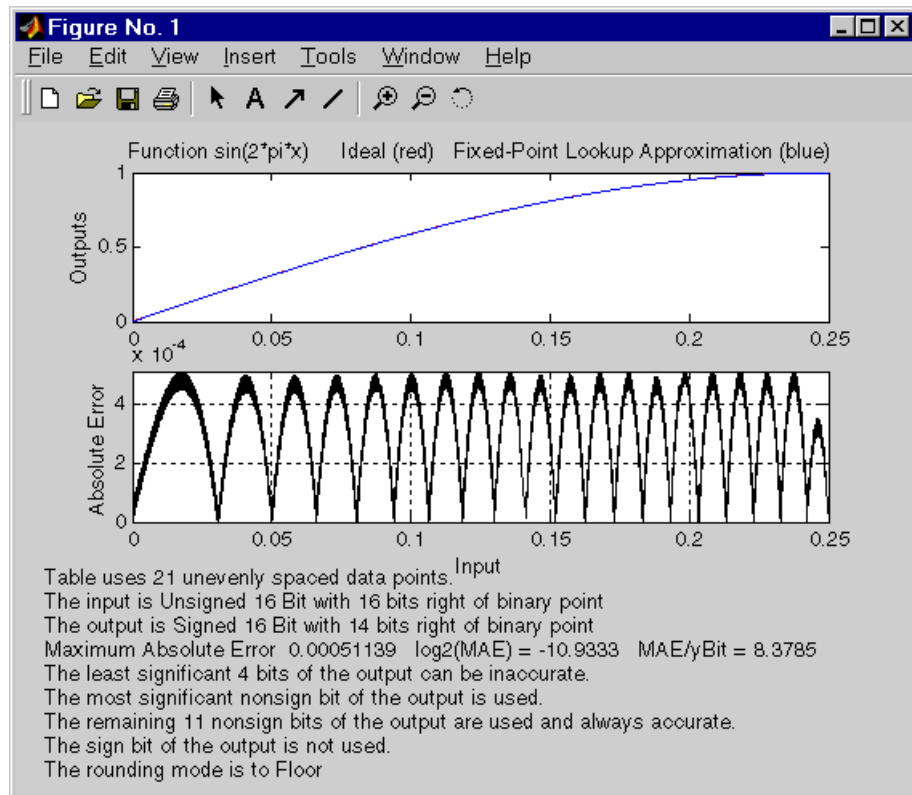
Figure No. 1

File Edit View Insert Tools Window Help

Function sin(2*pi*x) Ideal (red) Fixed-Point Lookup Approximation (blue)

Outputs

1

0.5

0

0 0.05 0.1 0.15 0.2 0.25

x $10^{-4}$

Absolute Error

4

2

0

0 0.05 0.1 0.15 0.2 0.25

Input

Table uses 21 unevenly spaced data points.
The input is Unsigned 16 Bit with 16 bits right of binary point
The output is Signed 16 Bit with 14 bits right of binary point
Maximum Absolute Error 0.00051139 log2(MAE) = -10.9333 MAE/yBit = 8.3785
The least significant 4 bits of the output can be inaccurate.
The most significant nonsign bit of the output is used.
The remaining 11 nonsign bits of the output are used and always accurate.
The sign bit of the output is not used.
The rounding mode is to Floor